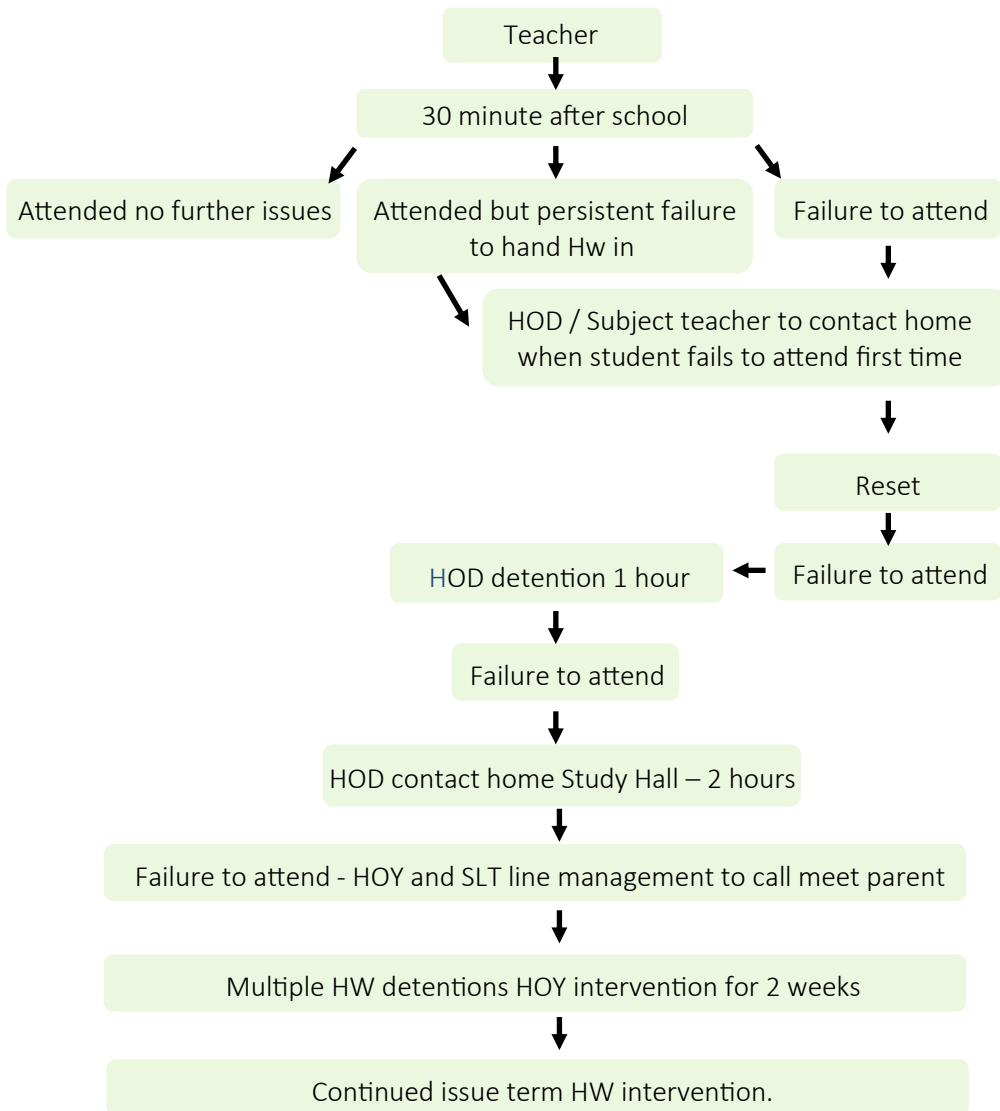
Teacher

30 minute after school

Attended no further issues

Attended but persistent failure to hand Hw in

Failure to attend

HOD / Subject teacher to contact home when student fails to attend first time

Reset

Failure to attend

HOD detention 1 hour

Failure to attend

HOD contact home Study Hall – 2 hours

Failure to attend - HOY and SLT line management to call meet parent

Multiple HW detentions HOY intervention for 2 weeks

Continued issue term HW intervention.